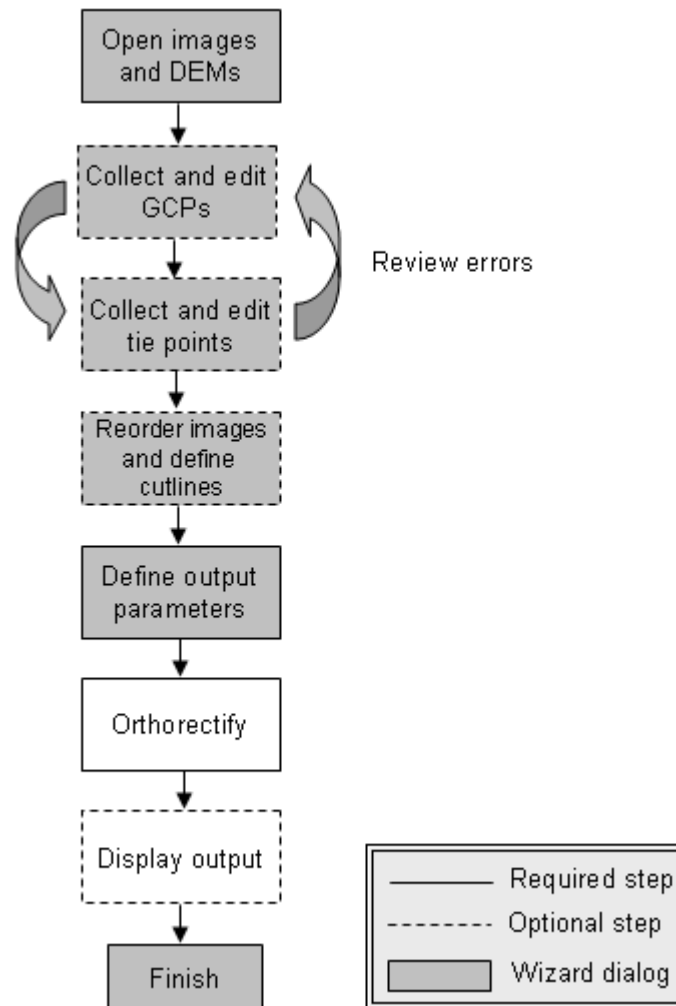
Open images and DEMs

Collect and edit GCPs

Review errors

Collect and edit tie points

Reorder images and define cutlines

Define output parameters

Orthorectify

Display output

Finish

Required step
Optional step
Wizard dialog